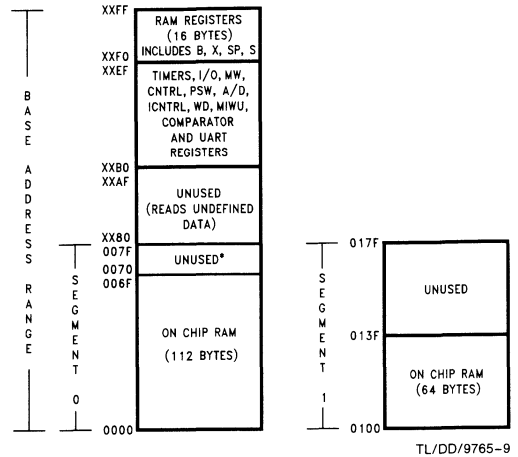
BASE ADDRESS RANGE

XXFF
RAM REGISTERS (16 BYTES) INCLUDES B, X, SP, S
XXF0
XXEF
TIMERS, I/O, MW, CNTRL, PSW, A/D, ICNTRL, WD, MIWU, COMPARATOR AND UART REGISTERS
XXB0
XXAF
UNUSED (READS UNDEFINED DATA)
XX80
007F
UNUSED*
0070
006F
ON CHIP RAM (112 BYTES)
0000

SEGMENT 0

SEGMENT 1

017F
UNUSED
013F
ON CHIP RAM (64 BYTES)
0100

TL/DD/9765–9